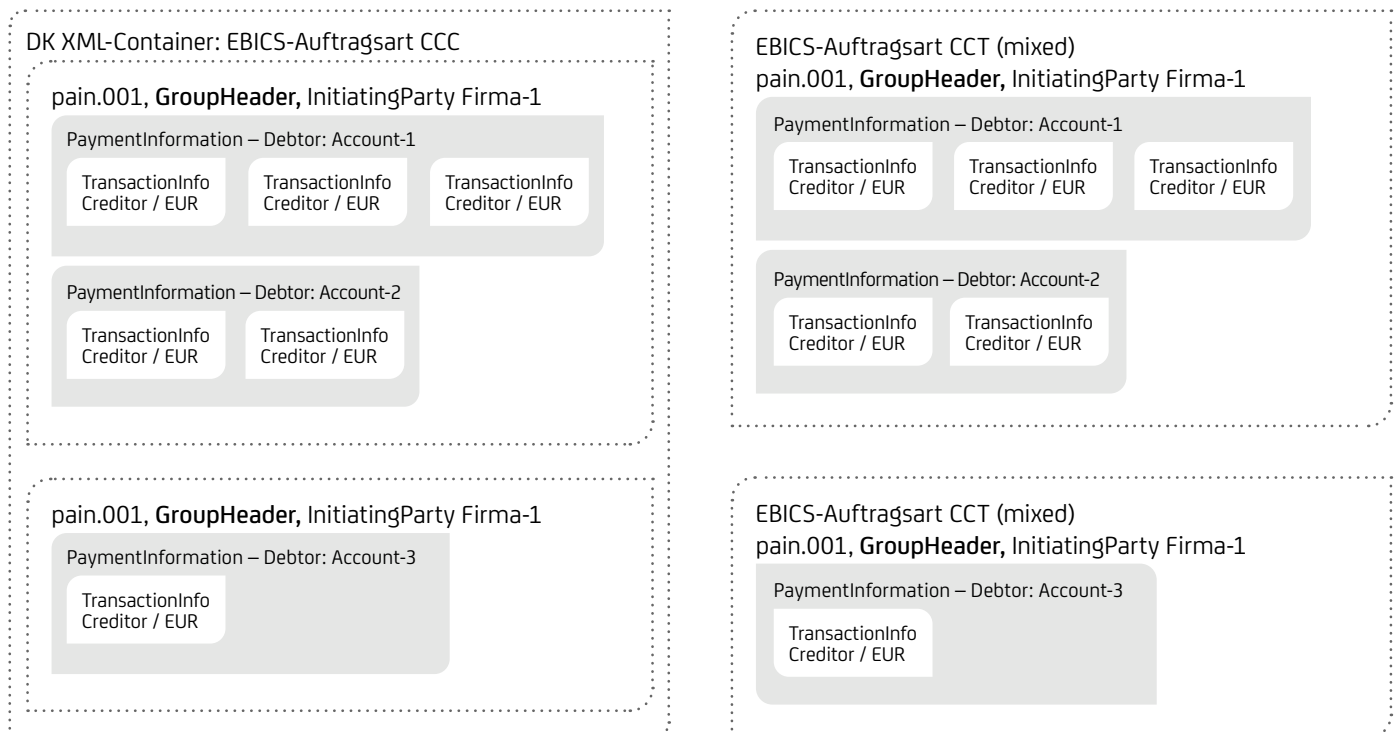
DK XML-Container: EBICS-Auftragsart CCC

pain.001, GroupHeader, InitiatingParty Firma-1

PaymentInformation – Debtor: Account-1

TransactionInfo
Creditor / EUR

TransactionInfo
Creditor / EUR

TransactionInfo
Creditor / EUR

PaymentInformation – Debtor: Account-2

TransactionInfo
Creditor / EUR

TransactionInfo
Creditor / EUR

pain.001, GroupHeader, InitiatingParty Firma-1

PaymentInformation – Debtor: Account-3

TransactionInfo
Creditor / EUR

EBICS-Auftragsart CCT (mixed)
pain.001, GroupHeader, InitiatingParty Firma-1

PaymentInformation – Debtor: Account-1

TransactionInfo
Creditor / EUR

TransactionInfo
Creditor / EUR

TransactionInfo
Creditor / EUR

PaymentInformation – Debtor: Account-2

TransactionInfo
Creditor / EUR

TransactionInfo
Creditor / EUR

EBICS-Auftragsart CCT (mixed)
pain.001, GroupHeader, InitiatingParty Firma-1

PaymentInformation – Debtor: Account-3

TransactionInfo
Creditor / EUR